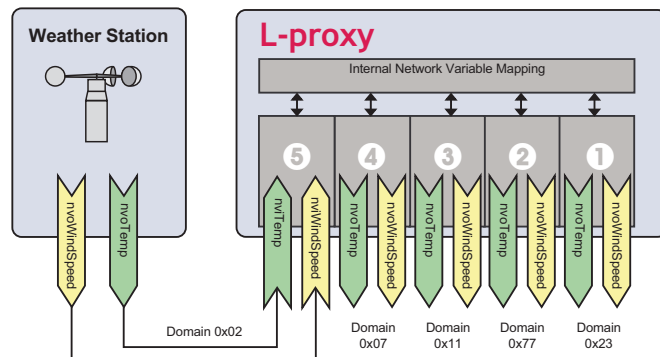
Weather Station

L-proxy

Internal Network Variable Mapping

5
4
3
2
1

nvoWindSpeed
nvoTemp

nviTemp
nviWindSpeed

nvoTemp
nvoWindSpeed
nvoTemp
nvoWindSpeed
nvoTemp
nvoWindSpeed
nvoTemp
nvoWindSpeed

Domain 0x02

Domain 0x07
Domain 0x11
Domain 0x77
Domain 0x23